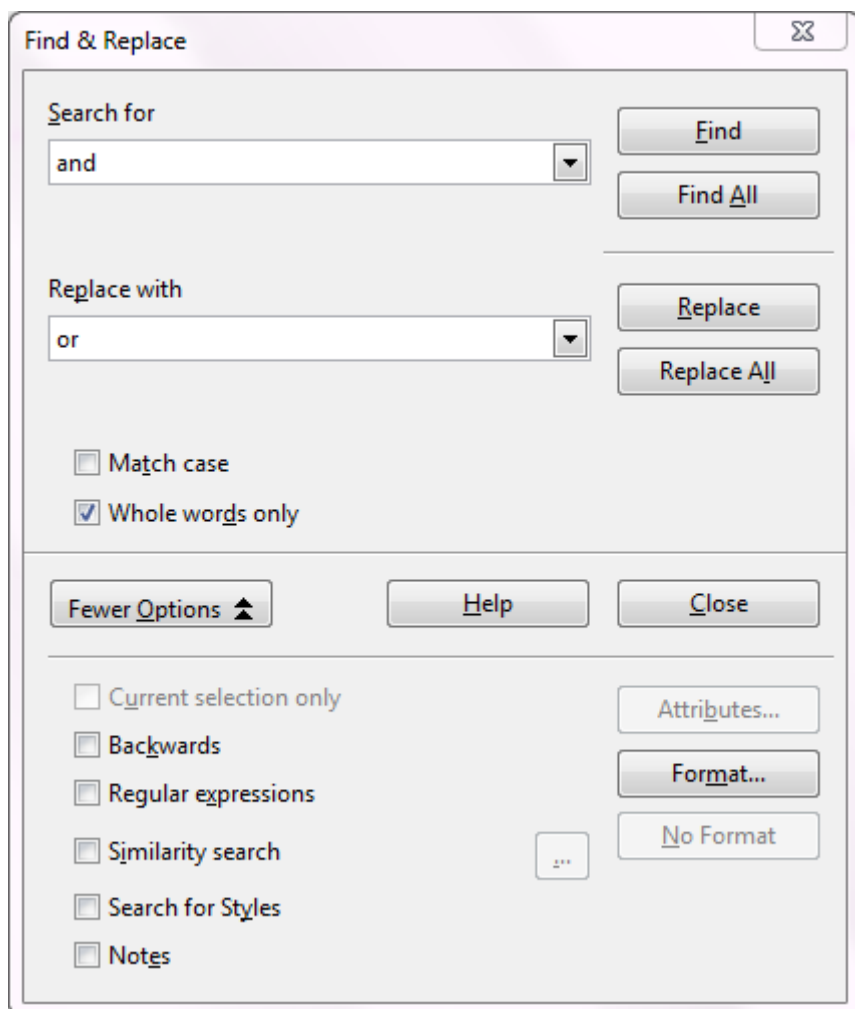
Find & Replace

Search for
and

Find
Find All

Replace with
or

Replace
Replace All

Match case
Whole words only

Fewer Options
Help
Close

Current selection only
Backwards
Regular expressions
Similarity search
...
Search for Styles
Notes

Attributes...
Format...
No Format